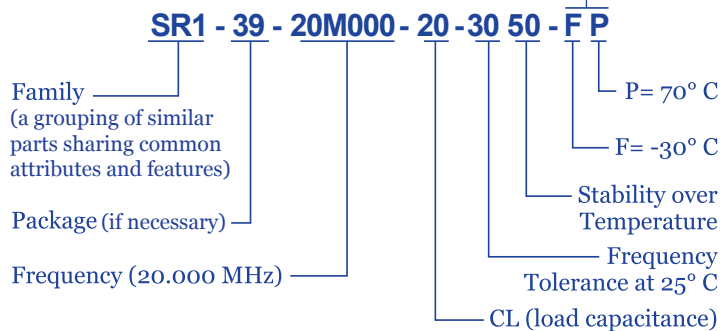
SR1 - 39 - 20M000 - 20 - 30 50 - F P

Family
(a grouping of similar parts sharing common attributes and features)

Package (if necessary)

Frequency (20.000 MHz)

P= 70° C

F= -30° C

Stability over Temperature

Frequency Tolerance at 25° C

CL (load capacitance)